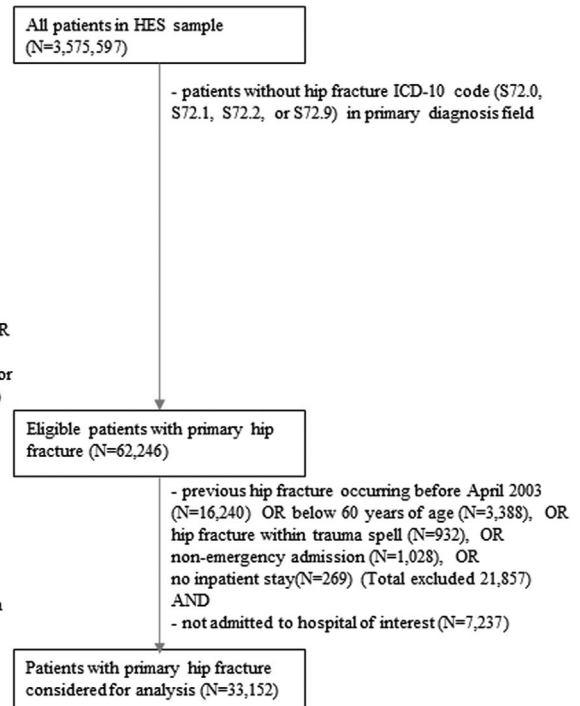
All patients in HES sample (N=3,575,597)

- patients without hip fracture ICD-10 code (S72.0, S72.1, S72.2, or S72.9) in primary diagnosis field

R

or

Eligible patients with primary hip fracture (N=62,246)

- previous hip fracture occurring before April 2003 (N=16,240) OR below 60 years of age (N=3,388), OR hip fracture within trauma spell (N=932), OR non-emergency admission (N=1,028), OR no inpatient stay(N=269) (Total excluded 21,857)
AND
- not admitted to hospital of interest (N=7,237)

n

Patients with primary hip fracture considered for analysis (N=33,152)